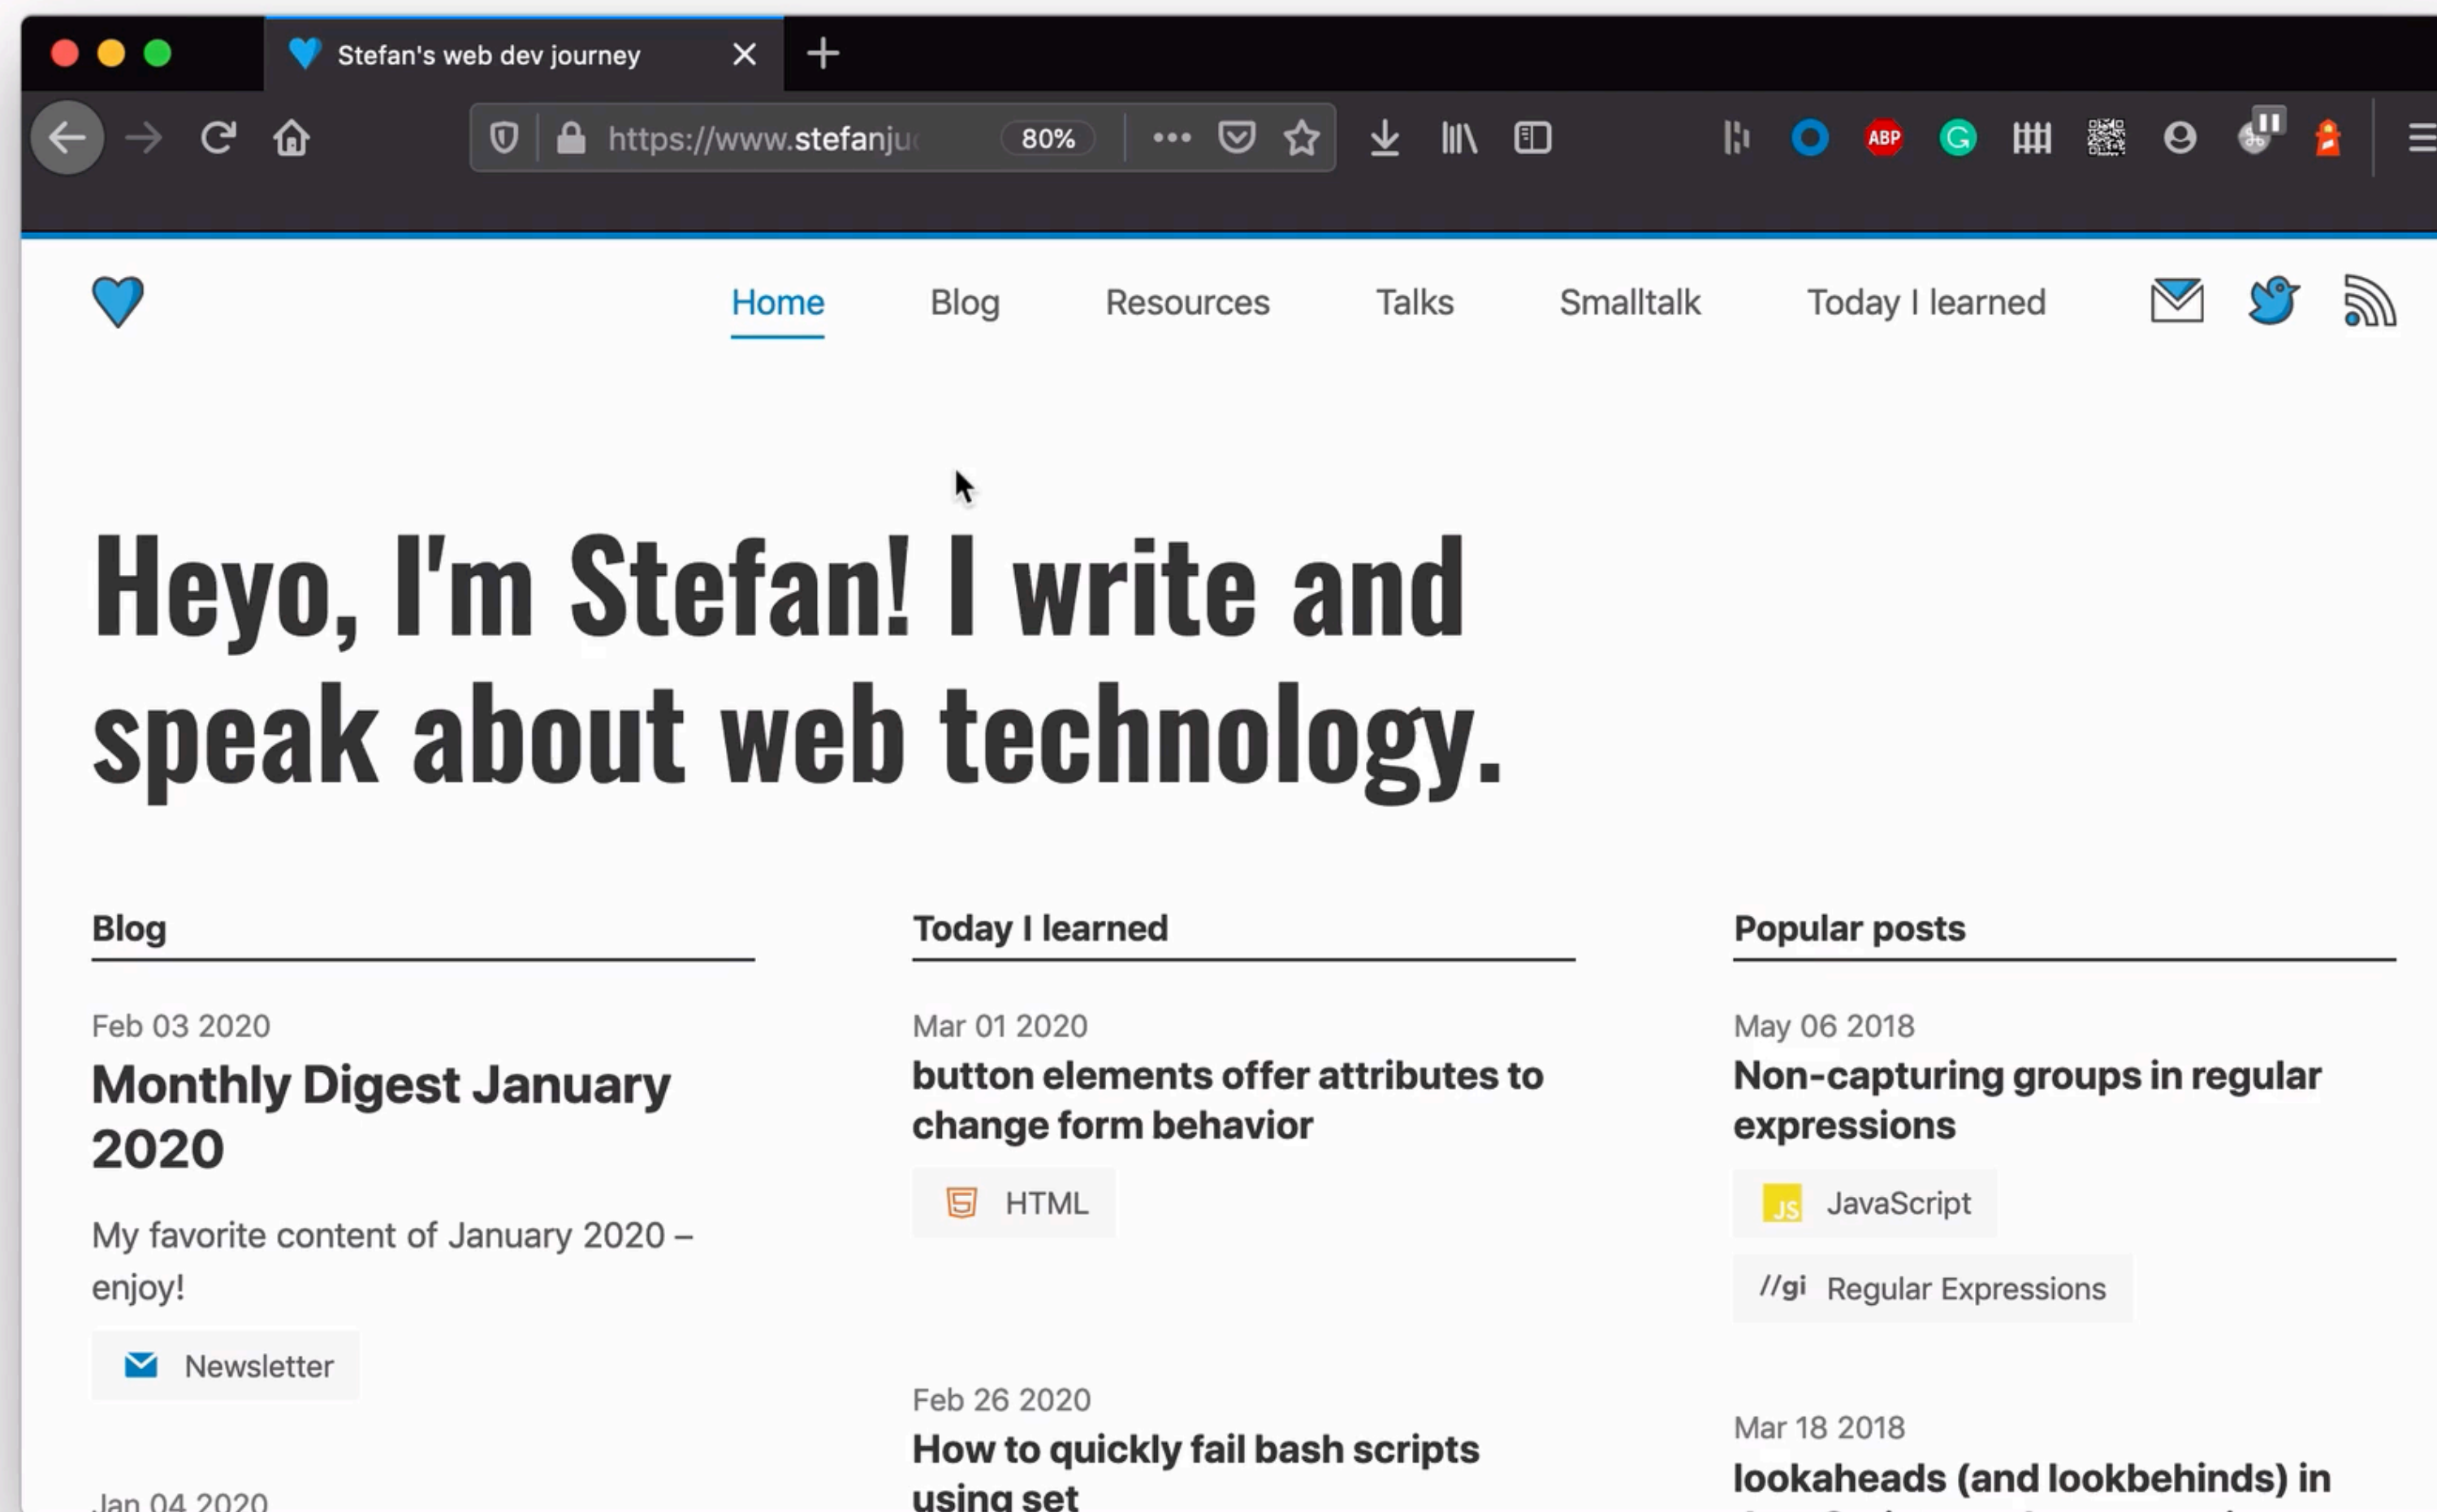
Stefan's web dev journey

https://www.stefanju 80%

ABP

Home Blog Resources Talks Smalltalk Today I learned

Heyo, I'm Stefan! I write and speak about web technology.

Blog

Feb 03 2020

Monthly Digest January 2020

My favorite content of January 2020 – enjoy!

Newsletter

Jan 04 2020

Today I learned

Mar 01 2020

button elements offer attributes to change form behavior

HTML

Feb 26 2020

How to quickly fail bash scripts using set

Popular posts

May 06 2018

Non-capturing groups in regular expressions

JS JavaScript

//gi Regular Expressions

Mar 18 2018

lookaheads (and lookbehinds) in